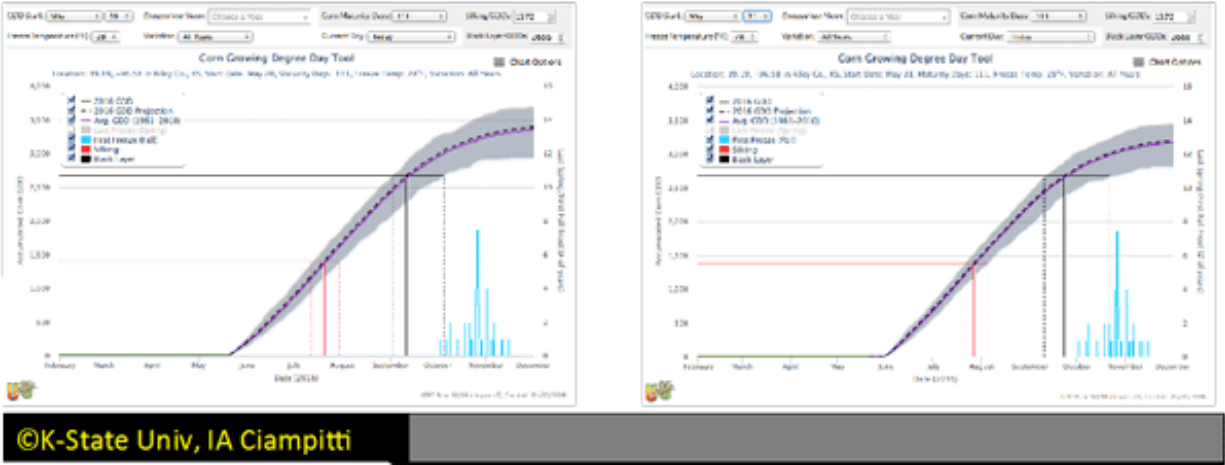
Corn Growing Degree Day Tool

Chart Options

2016 GDD
2016 GDD Projection
Avg. GDD (1981-2010)
Last Freeze (Spring)
First Freeze (Fall)
Silking
Black Layer

4,000
3,500
3,000
2,500
2,000
1,500
1,000
500
0

Accumulated Corn GDD

Last Spring/First Fall freeze (# of years)

February March April May June July August September October November December

Date (2016)

Corn Growing Degree Day Tool

Chart Options

2016 GDD
2016 GDD Projection
Avg. GDD (1981-2010)
Last Freeze (Spring)
First Freeze (Fall)
Silking
Black Layer

February March April May June July August September October November December

Date (2016)

©K-State Univ, IA Ciampitti